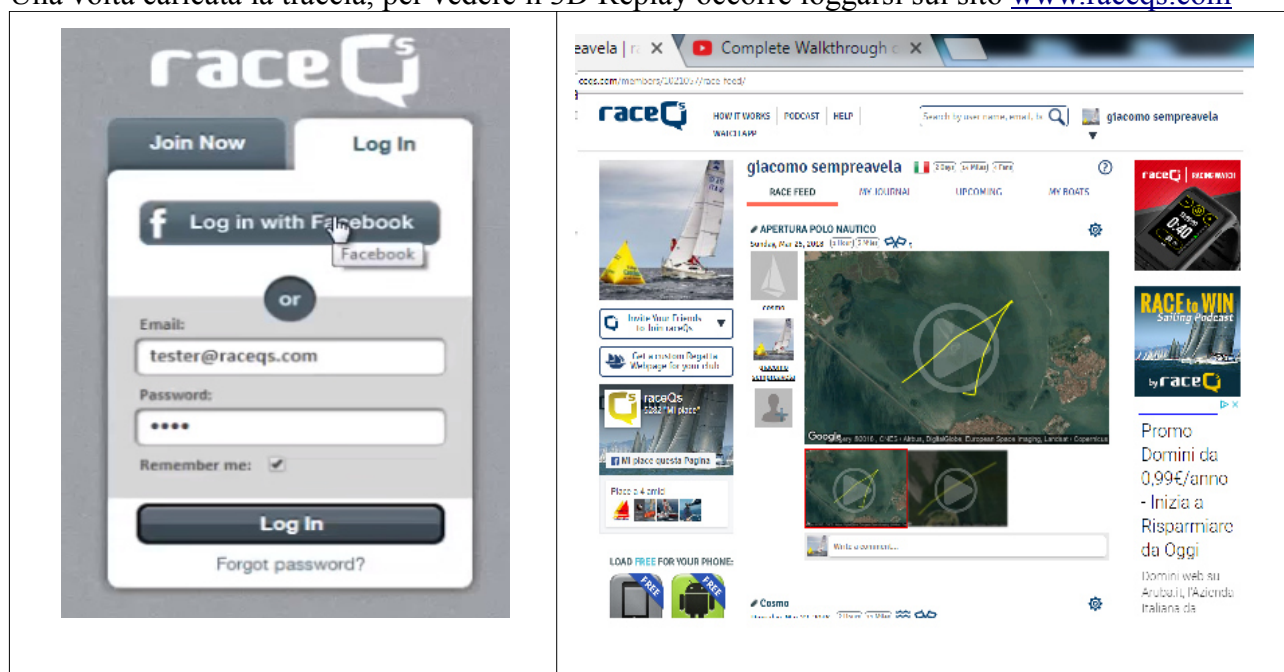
Una volta caricata la traccia, per vedere il 3D Replay occorre loggarsi sul sito www.raceqs.com

raceQs

Join Now

Log In

Log in with Facebook

Facebook

or

Email:

tester@raceqs.com

Password:

••••

Remember me: ✔

Log In

Forgot password?

eavela | r ✕

Complete Walkthrough ✕

raceqs.com/members/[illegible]/race-feed/

raceQs

HOW IT WORKS | PODCAST | HELP

WATCH APP

Search by user name, email, b

giacomo sempreavela

giacomo sempreavela

RACE FEED

MY JOURNAL

UPCOMING

MY BOATS

APERTURA POLO NAUTICO

Sunday, Mar 25, 2018

cosmo

Invite Your Friends to Join raceQs

Get a custom Regatta Webpage for your club

raceQs

Mi piace questa Pagina

Piace a 4 amici

Google

Write a comment...

LOAD FREE FOR YOUR PHONE:

FREE

FREE

Cosmo

raceQs RACING WATCH

0:40

RACE to WIN

Sailing Podcast

by raceQs

Promo Domini da 0,99€/anno - Inizia a Risparmiare da Oggi

Domini web su Aruba.it, l'Azienda Italiana da